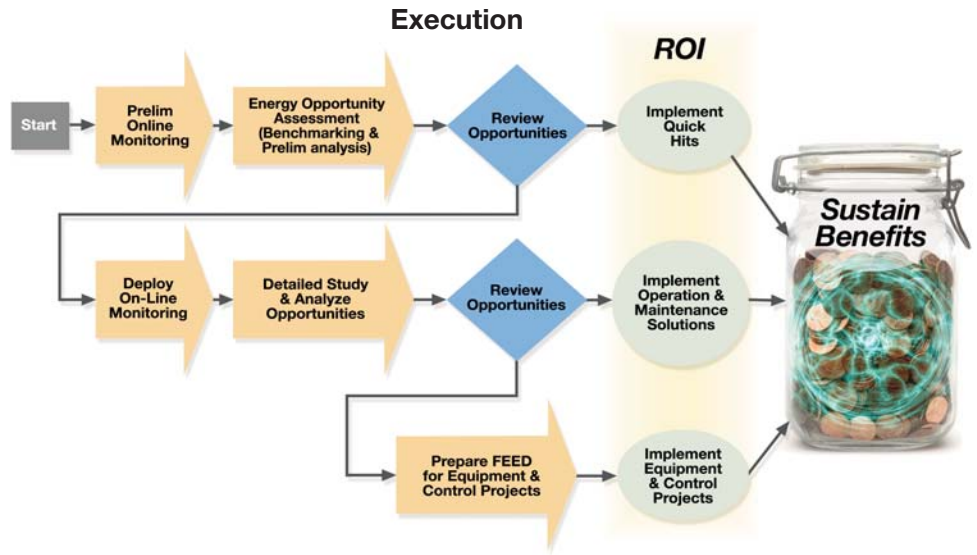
Execution

ROI

Start

Prelim Online Monitoring

Energy Opportunity Assessment (Benchmarking & Prelim analysis)

Review Opportunities

Implement Quick Hits

Sustain Benefits

Deploy On-Line Monitoring

Detailed Study & Analyze Opportunities

Review Opportunities

Implement Operation & Maintenance Solutions

Prepare FEED for Equipment & Control Projects

Implement Equipment & Control Projects